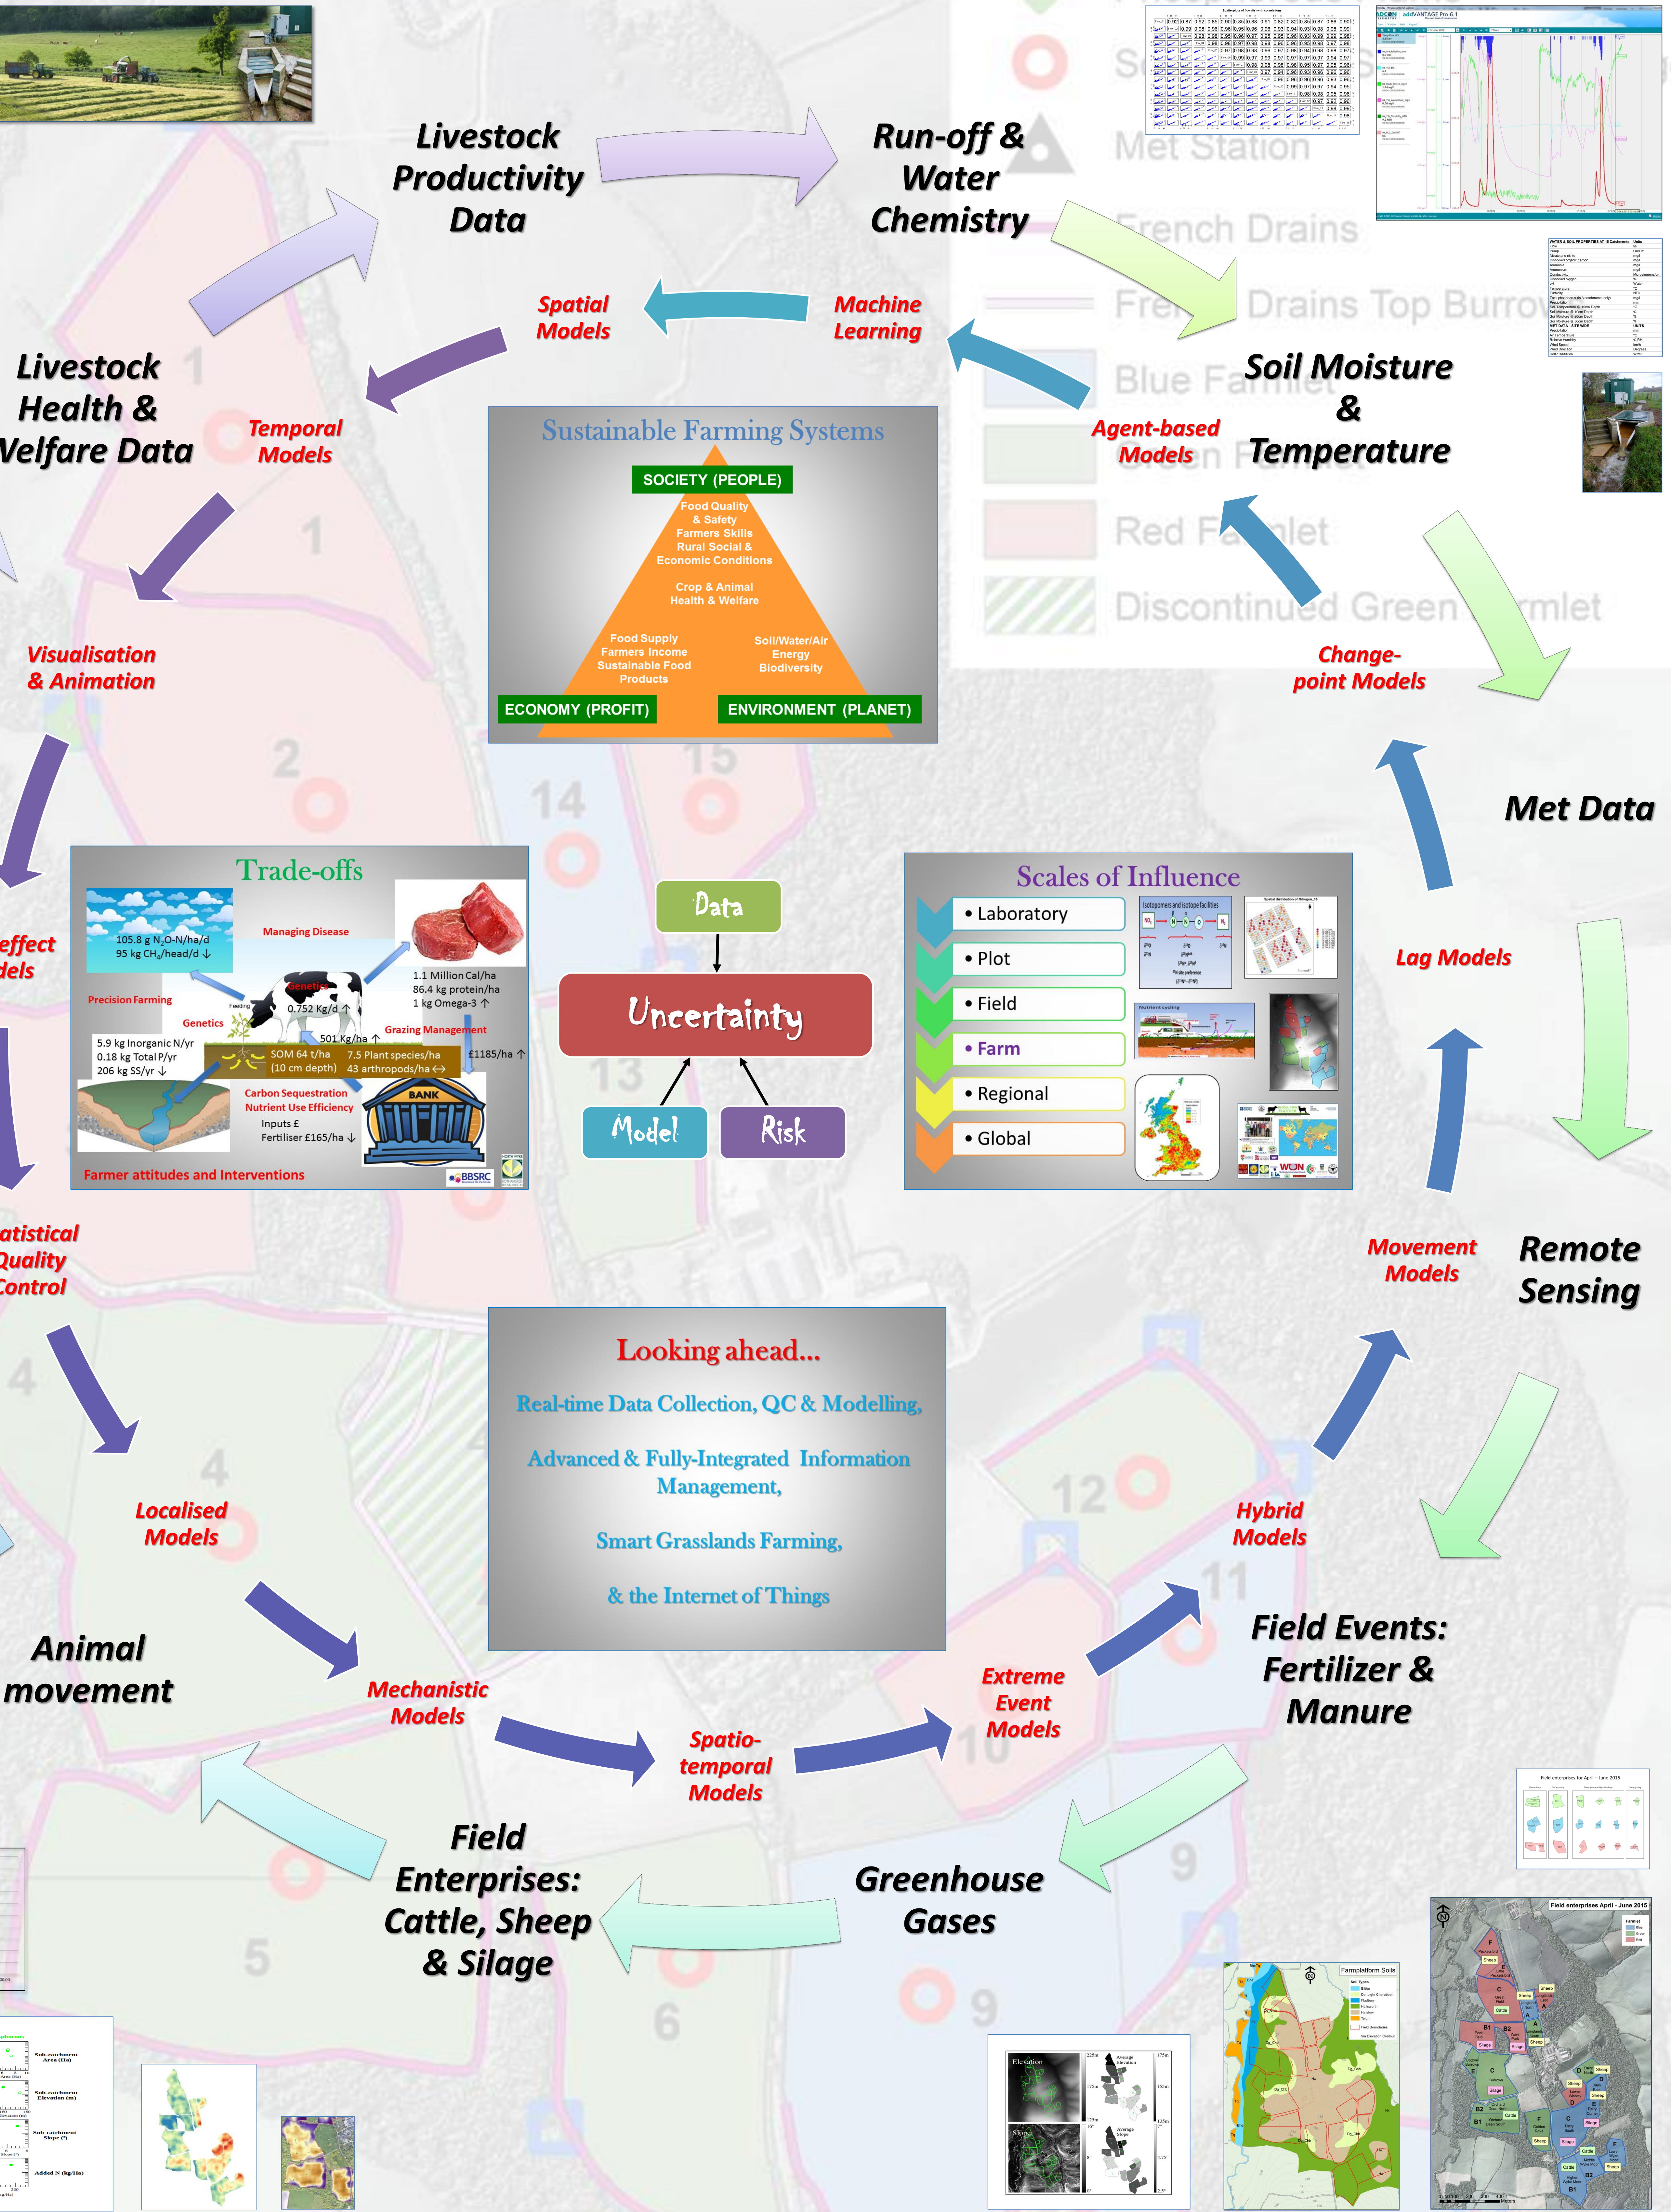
Livestock Productivity Data

Run-off & Water Chemistry

Met Station

French Drains

French Drains Top Burrow

Blue Farmlet

Green Farmlet

Red Farmlet

Discontinued Green Farmlet

Spatial Models

Machine Learning

Livestock Health & Welfare Data

Temporal Models

Agent-based Models

Soil Moisture & Temperature

Sustainable Farming Systems

SOCIETY (PEOPLE)

Food Quality & Safety
Farmers Skills
Rural Social & Economic Conditions

Crop & Animal Health & Welfare

Food Supply
Farmers Income
Sustainable Food Products

Soil/Water/Air
Energy
Biodiversity

ECONOMY (PROFIT)

ENVIRONMENT (PLANET)

Visualisation & Animation

Change-point Models

Met Data

Trade-offs

105.8 g $N_2O$-N/ha/d
95 kg $CH_4$/head/d ↓

Managing Disease

Precision Farming

Genetics

Feeding

0.752 kg/d ↑

1.1 Million Cal/ha
86.4 kg protein/ha
1 kg Omega-3 ↑

Grazing Management

5.9 kg Inorganic N/yr
0.18 kg Total P/yr
206 kg SS/yr ↓

501 kg/ha ↑

SOM 64 t/ha (10 cm depth)

7.5 Plant species/ha
43 arthropods/ha ↔

£1185/ha ↑

Carbon Sequestration
Nutrient Use Efficiency

BANK

Inputs £
Fertiliser £165/ha ↓

Farmer attitudes and Interventions

BBSRC

effect dels

Data

Uncertainty

Model

Risk

Scales of Influence

• Laboratory
• Plot
• Field
• Farm
• Regional
• Global

Lag Models

atistical Quality Control

Movement Models

Remote Sensing

Looking ahead...

Real-time Data Collection, QC & Modelling,

Advanced & Fully-Integrated Information Management,

Smart Grasslands Farming,

& the Internet of Things

Localised Models

Hybrid Models

Animal movement

Field Events: Fertilizer & Manure

Mechanistic Models

Spatio-temporal Models

Extreme Event Models

Field Enterprises: Cattle, Sheep & Silage

Greenhouse Gases

Field enterprises April - June 2015

Farmplatform Soils